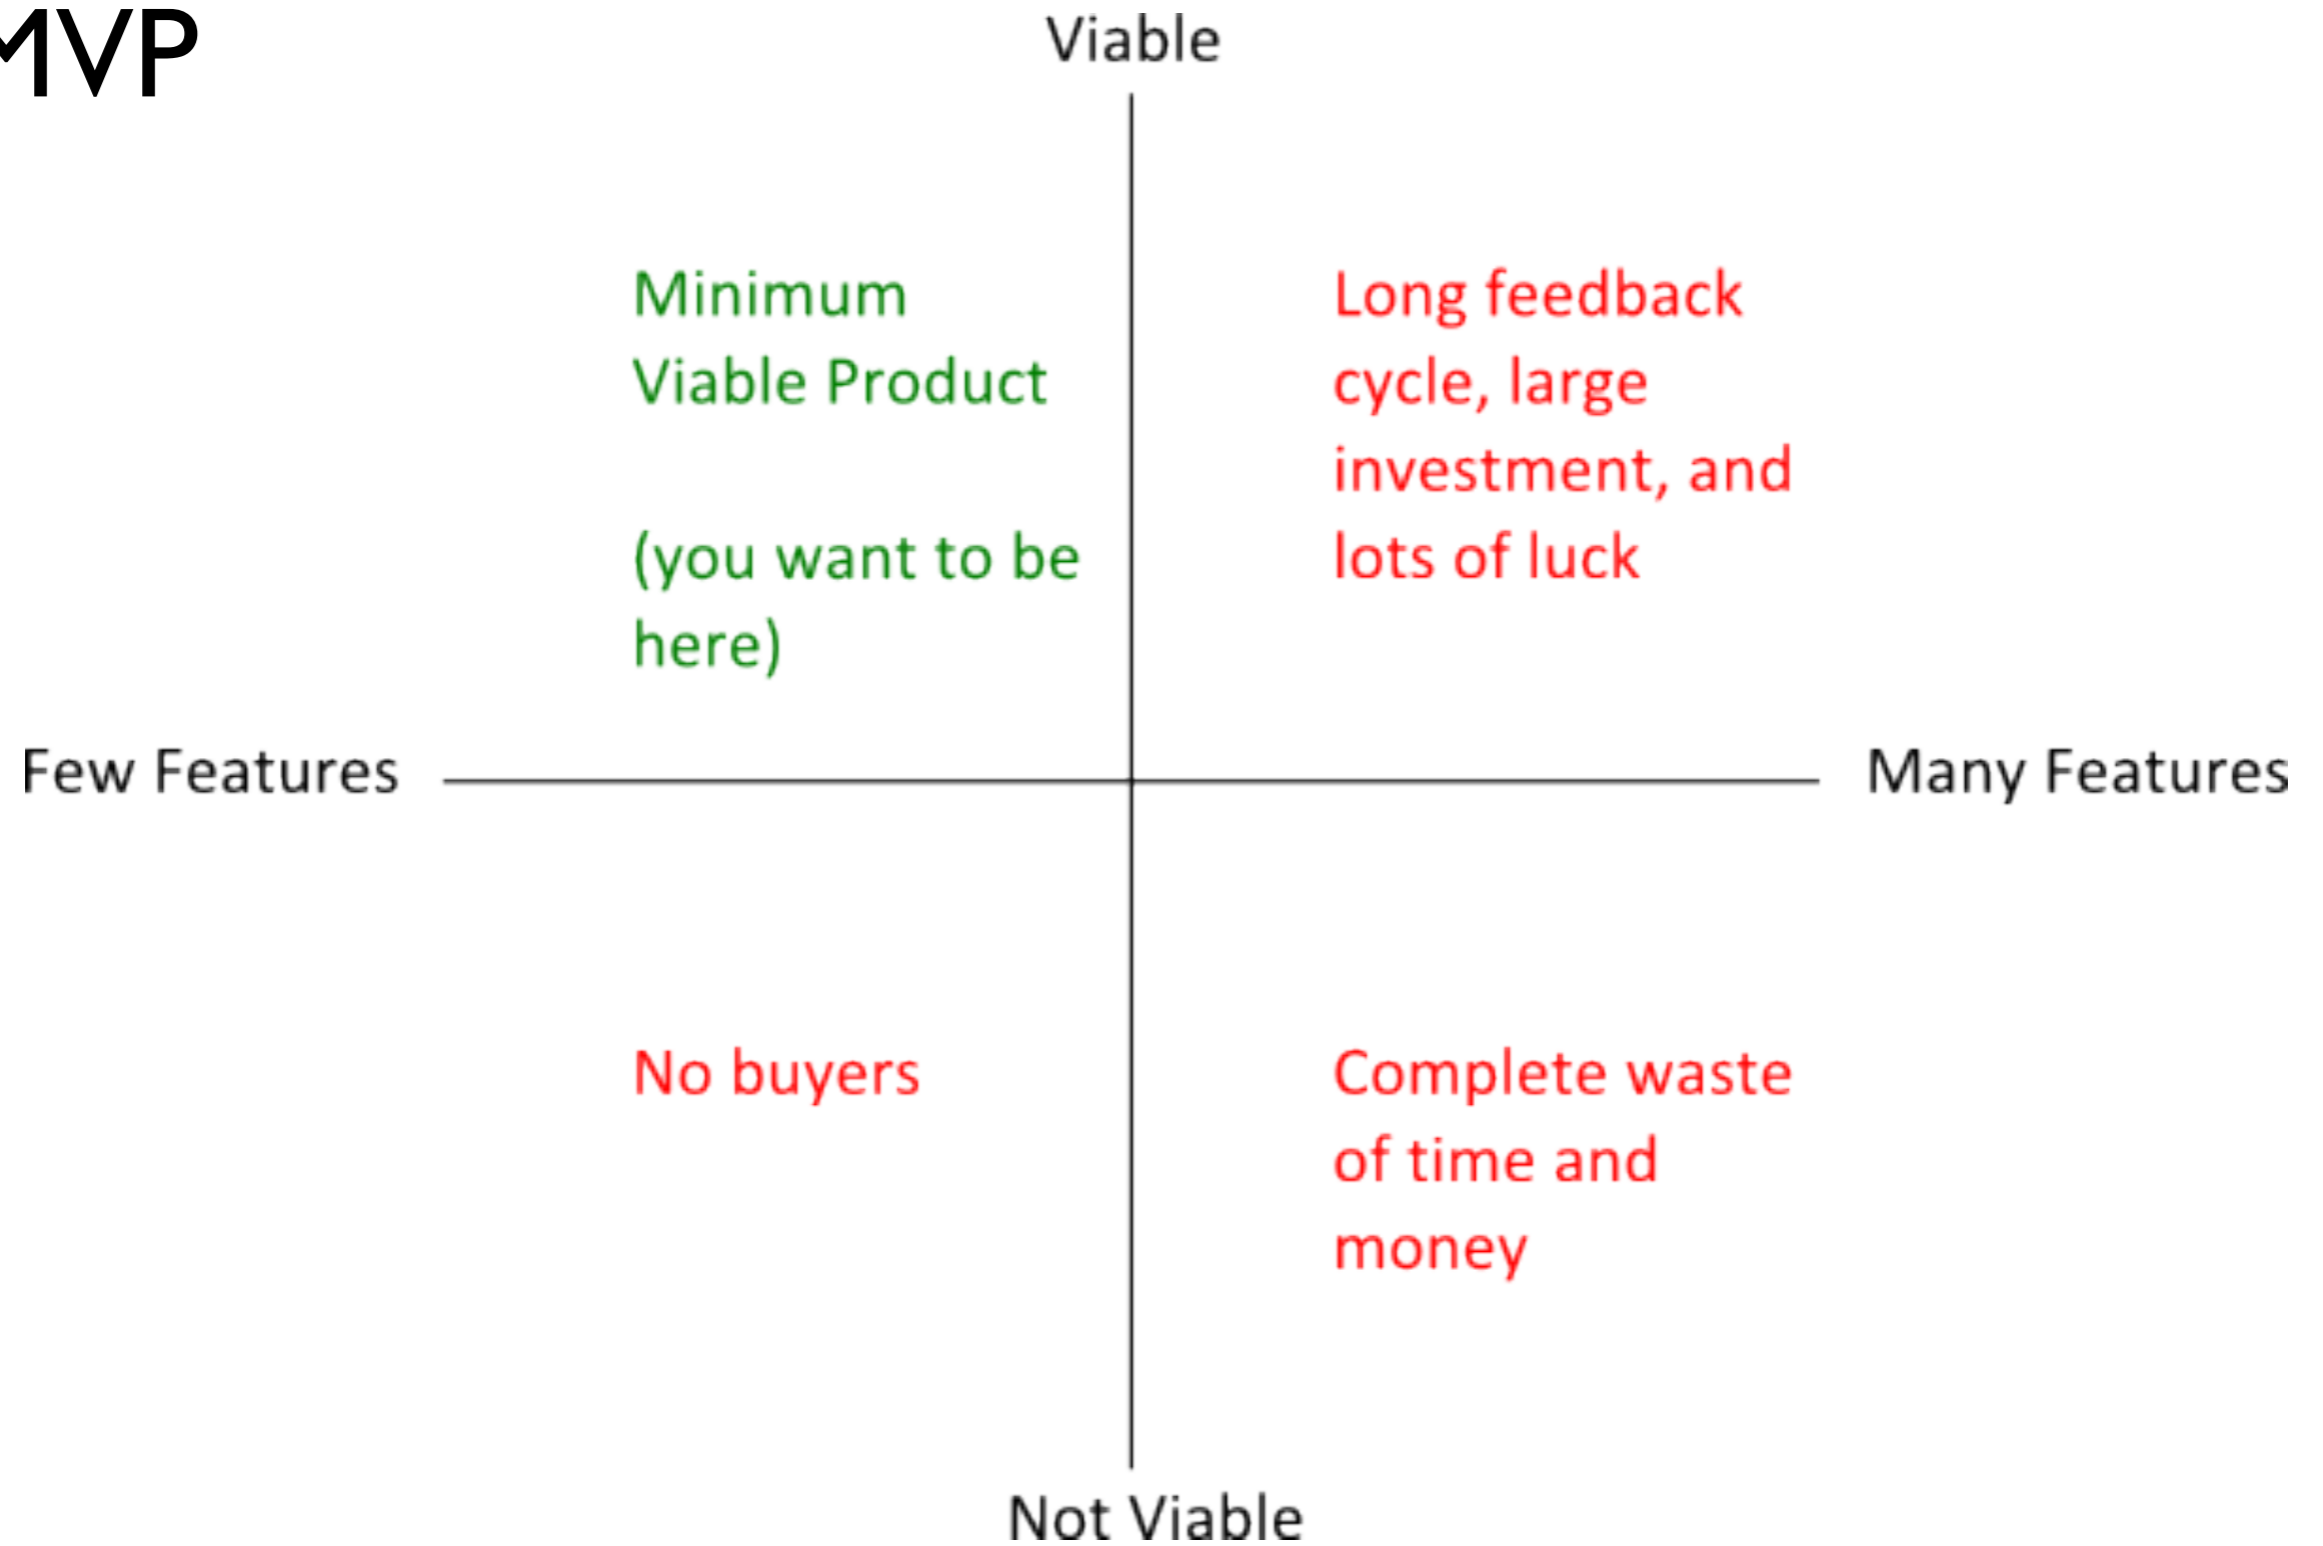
MVP

Viable

Minimum Viable Product

(you want to be here)

Long feedback cycle, large investment, and lots of luck

Few Features

Many Features

No buyers

Complete waste of time and money

Not Viable